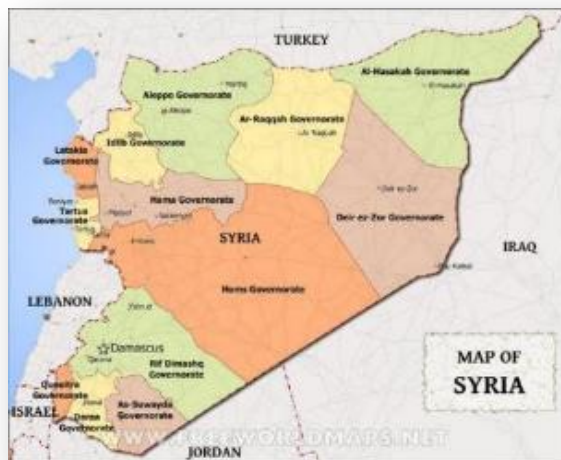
TURKEY

Al-Hasakah Governorate

Aleppo Governorate

Ar-Raqqah Governorate

Latakia Governorate

Idlib Governorate

Hama Governorate

Tartus Governorate

Deir ez-Zor Governorate

SYRIA

IRAQ

Homs Governorate

LEBANON

Damascus

Rif Dimashq Governorate

MAP OF SYRIA

Quneitra Governorate

ISRAEL

Daraa Governorate

As-Suwayda Governorate

JORDAN

WWW.FREEWORLDMAPS.NET